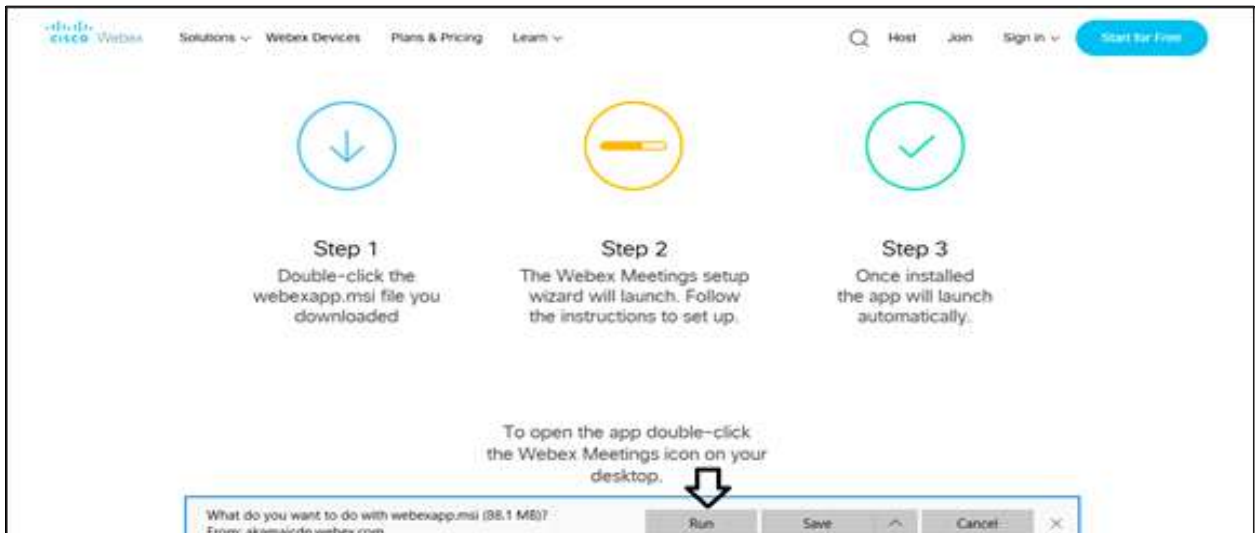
cisco Webex Solutions Webex Devices Plans & Pricing Learn Host Join Sign in Start for Free

Step 1
Double-click the webexapp.msi file you downloaded

Step 2
The Webex Meetings setup wizard will launch. Follow the instructions to set up.

Step 3
Once installed the app will launch automatically.

To open the app double-click the Webex Meetings icon on your desktop.

What do you want to do with webexapp.msi (88.1 MB)?
From: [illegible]

Run Save Cancel